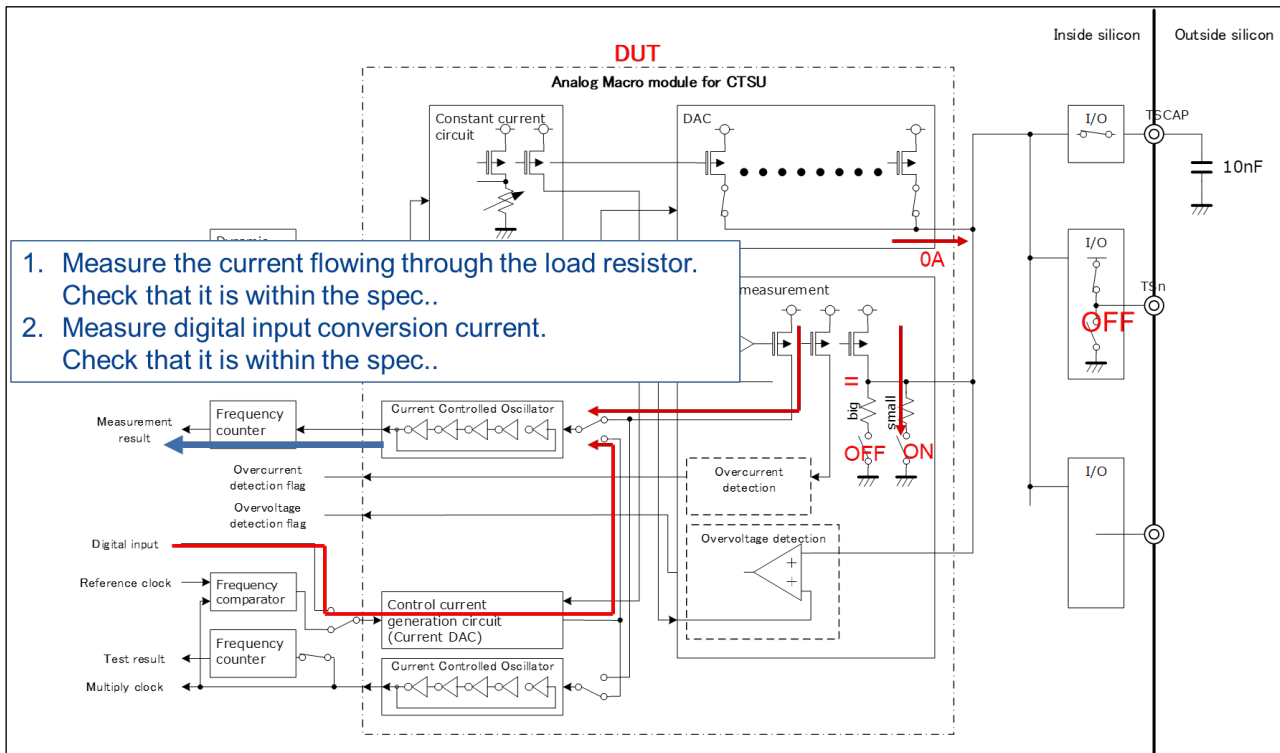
Inside silicon

Outside silicon

DUT

Analog Macro module for CTSU

Constant current circuit

DAC

I/O

TSCAP

10nF

Dynamic

1. Measure the current flowing through the load resistor. Check that it is within the spec..
2. Measure digital input conversion current. Check that it is within the spec..

0A

I/O

measurement

TSn

OFF

=

big

small

Measurement result

Frequency counter

Current Controlled Oscillator

OFF

ON

Overcurrent detection flag

Overcurrent detection

I/O

Overvoltage detection flag

Digital input

Overvoltage detection

Reference clock

Frequency comparator

Control current generation circuit (Current DAC)

Frequency counter

Test result

Multiply clock

Current Controlled Oscillator